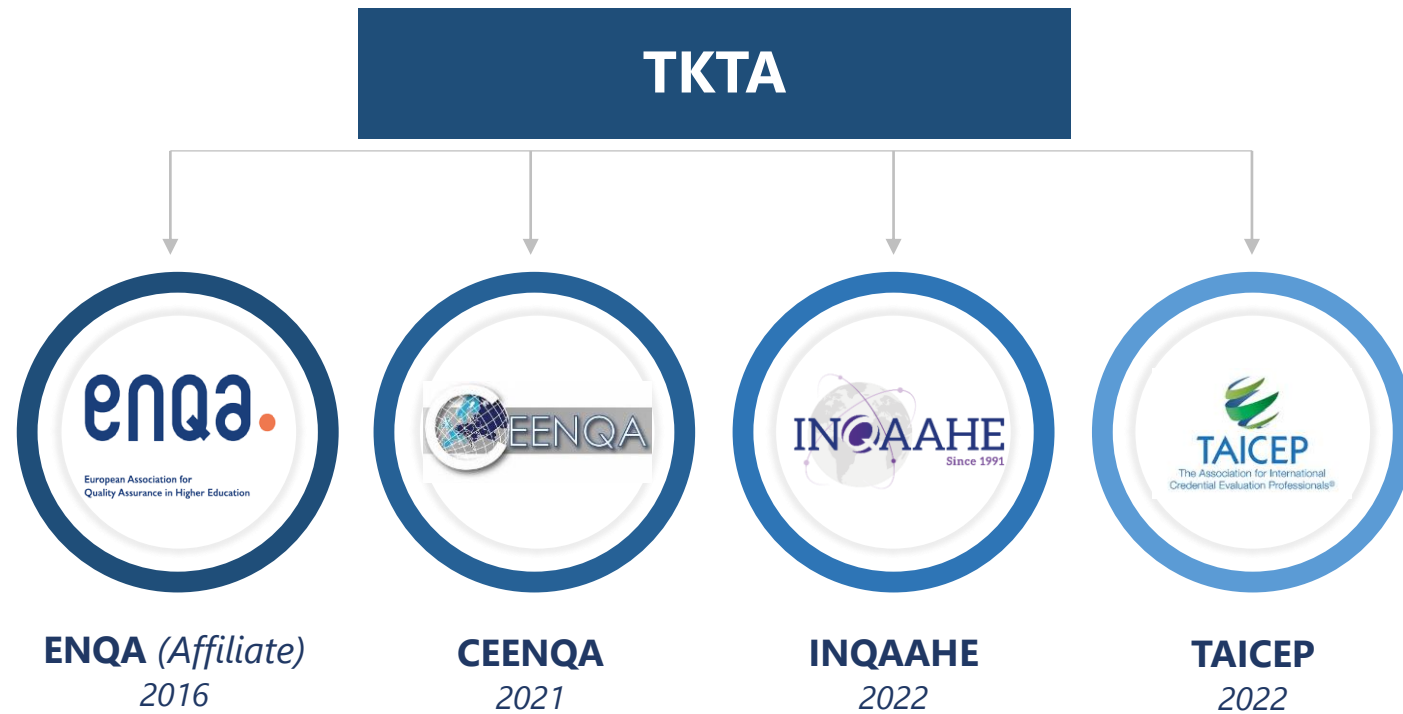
TKTA

enqa.

European Association for Quality Assurance in Higher Education

CEENQA

INQAAHE
Since 1991

TAICEP
The Association for International Credential Evaluation Professionals®

ENQA *(Affiliate)*
*2016*

CEENQA
*2021*

INQAAHE
*2022*

TAICEP
*2022*